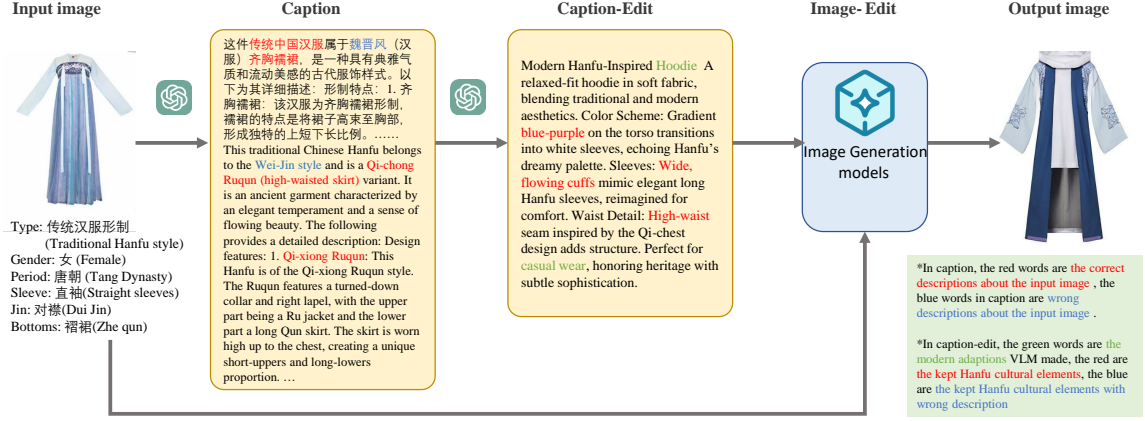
Input image

Type: 传统汉服形制 (Traditional Hanfu style)
Gender: 女 (Female)
Period: 唐朝 (Tang Dynasty)
Sleeve: 直袖(Straight sleeves)
Jin: 对襟(Dui Jin)
Bottoms: 褶裙(Zhe qun)

Caption

这件传统中国汉服属于魏晋风（汉服）齐胸襦裙，是一种具有典雅气质和流动美感的古代服饰样式。以下为其详细描述：形制特点：1. 齐胸襦裙：该汉服为齐胸襦裙形制，襦裙的特点是将裙子高束至胸部，形成独特的上短下长比例。……
This traditional Chinese Hanfu belongs to the Wei-Jin style and is a Qi-chong Ruqun (high-waisted skirt) variant. It is an ancient garment characterized by an elegant temperament and a sense of flowing beauty. The following provides a detailed description: Design features: 1. Qi-xiong Ruqun: This Hanfu is of the Qi-xiong Ruqun style. The Ruqun features a turned-down collar and right lapel, with the upper part being a Ru jacket and the lower part a long Qun skirt. The skirt is worn high up to the chest, creating a unique short-uppers and long-lowers proportion. …

Caption-Edit

Modern Hanfu-Inspired Hoodie A relaxed-fit hoodie in soft fabric, blending traditional and modern aesthetics. Color Scheme: Gradient blue-purple on the torso transitions into white sleeves, echoing Hanfu's dreamy palette. Sleeves: Wide, flowing cuffs mimic elegant long Hanfu sleeves, reimagined for comfort. Waist Detail: High-waist seam inspired by the Qi-chest design adds structure. Perfect for casual wear, honoring heritage with subtle sophistication.

Image- Edit

Image Generation models

Output image

*In caption, the red words are the correct descriptions about the input image , the blue words in caption are wrong descriptions about the input image .

*In caption-edit, the green words are the modern adaptions VLM made, the red are the kept Hanfu cultural elements, the blue are the kept Hanfu cultural elements with wrong description